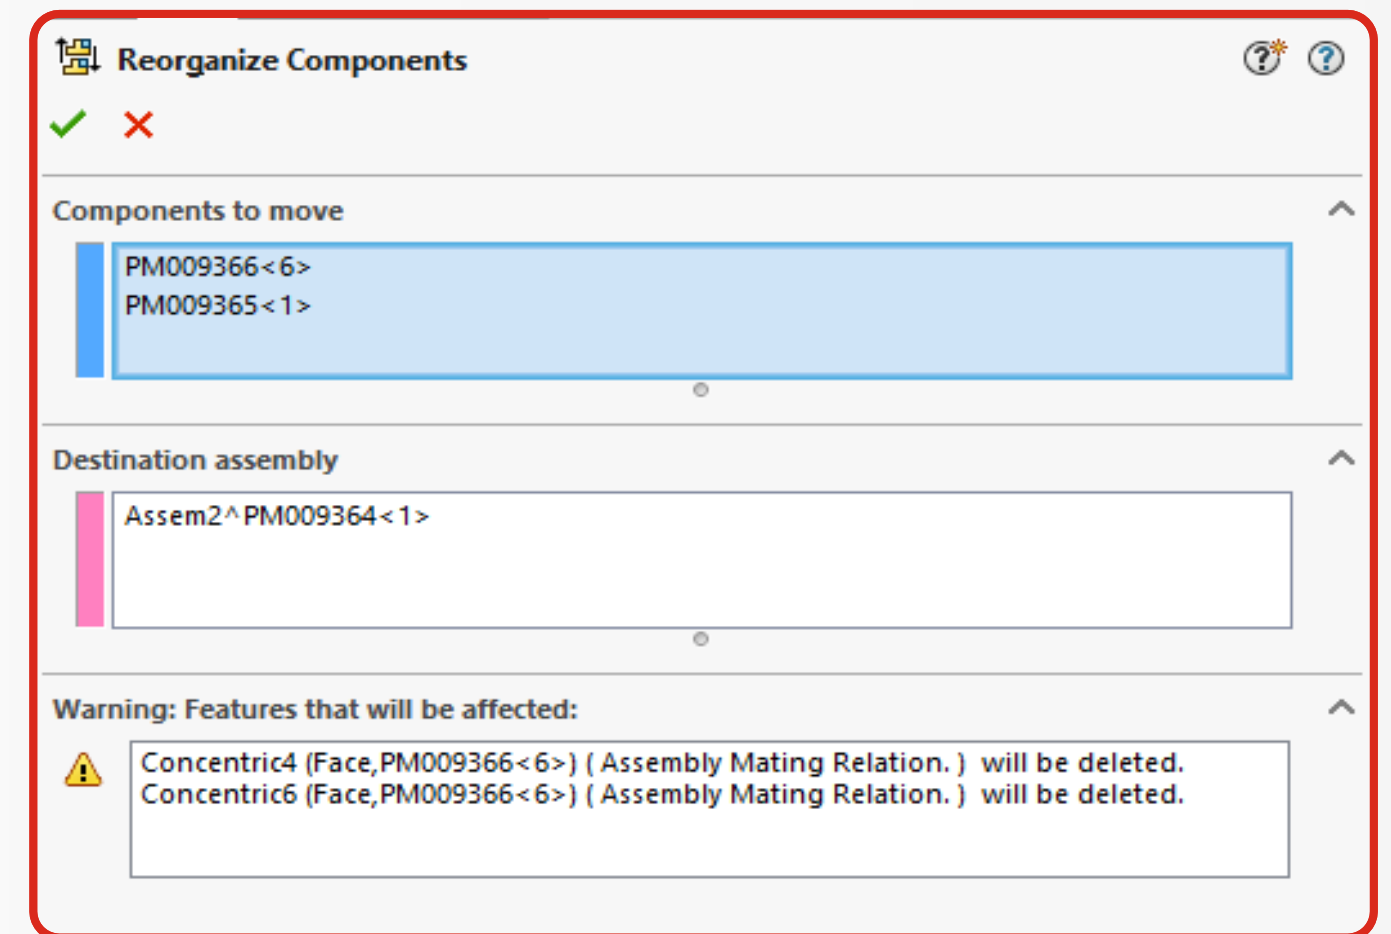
Reorganize Components

Components to move

PM009366<6>
PM009365<1>

Destination assembly

Assem2^PM009364<1>

Warning: Features that will be affected:

Concentric4 (Face,PM009366<6>) ( Assembly Mating Relation. ) will be deleted.
Concentric6 (Face,PM009366<6>) ( Assembly Mating Relation. ) will be deleted.